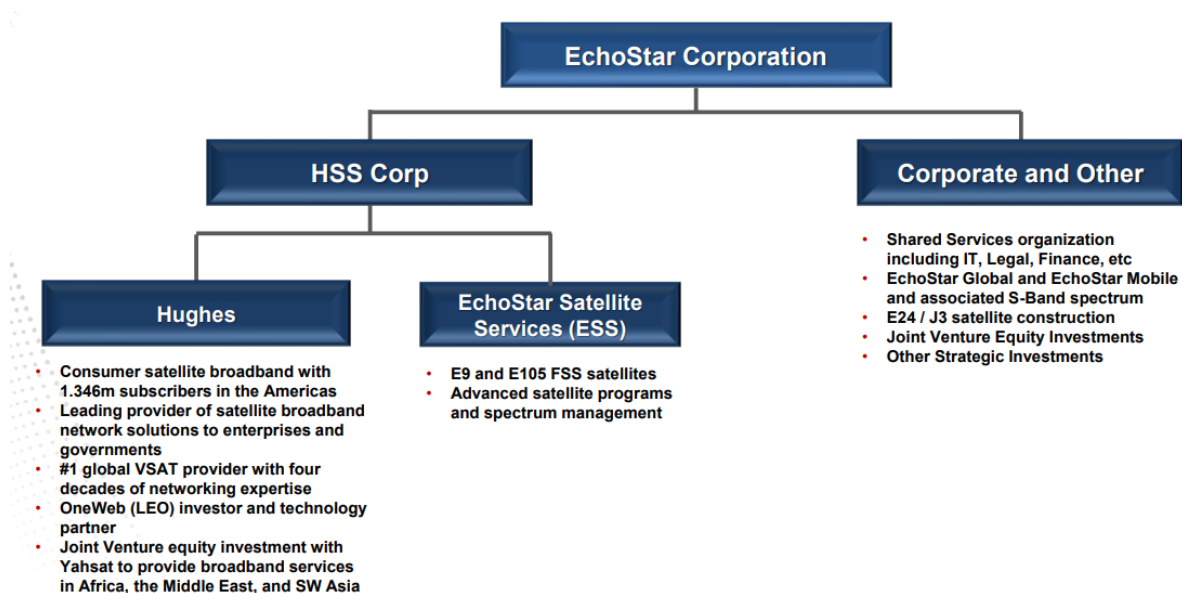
EchoStar Corporation

HSS Corp

Corporate and Other

- Shared Services organization including IT, Legal, Finance, etc
- EchoStar Global and EchoStar Mobile and associated S-Band spectrum
- E24 / J3 satellite construction
- Joint Venture Equity Investments
- Other Strategic Investments

Hughes

- Consumer satellite broadband with 1.346m subscribers in the Americas
- Leading provider of satellite broadband network solutions to enterprises and governments
- #1 global VSAT provider with four decades of networking expertise
- OneWeb (LEO) investor and technology partner
- Joint Venture equity investment with Yahsat to provide broadband services in Africa, the Middle East, and SW Asia

EchoStar Satellite Services (ESS)

- E9 and E105 FSS satellites
- Advanced satellite programs and spectrum management